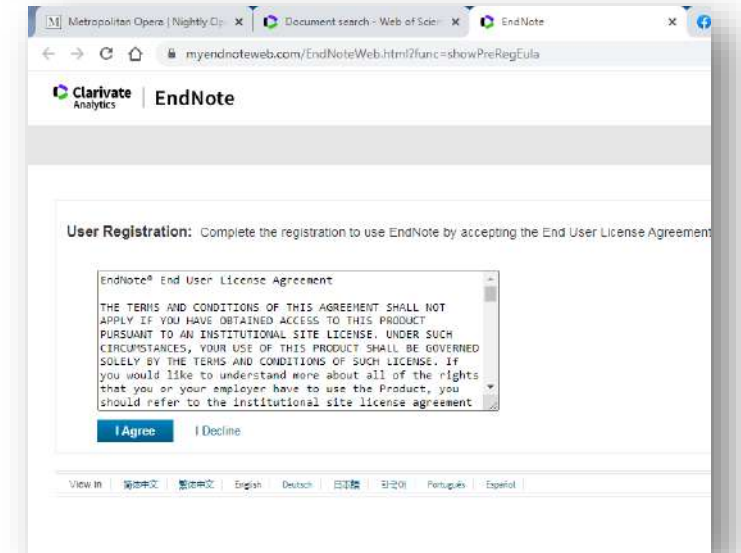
M Metropolitan Opera | Nightly Op ×
Document search - Web of Scien ×
EndNote ×

myendnoteweb.com/EndNoteWeb.html?func=showPreRegEula

Clarivate Analytics | EndNote

User Registration: Complete the registration to use EndNote by accepting the End User License Agreement

EndNote® End User License Agreement

THE TERMS AND CONDITIONS OF THIS AGREEMENT SHALL NOT APPLY IF YOU HAVE OBTAINED ACCESS TO THIS PRODUCT PURSUANT TO AN INSTITUTIONAL SITE LICENSE. UNDER SUCH CIRCUMSTANCES, YOUR USE OF THIS PRODUCT SHALL BE GOVERNED SOLELY BY THE TERMS AND CONDITIONS OF SUCH LICENSE. If you would like to understand more about all of the rights that you or your employer have to use the Product, you should refer to the institutional site license agreement

I Agree | I Decline

View in | 简体中文 | 繁體中文 | English | Deutsch | 日本語 | 한국어 | Português | Español